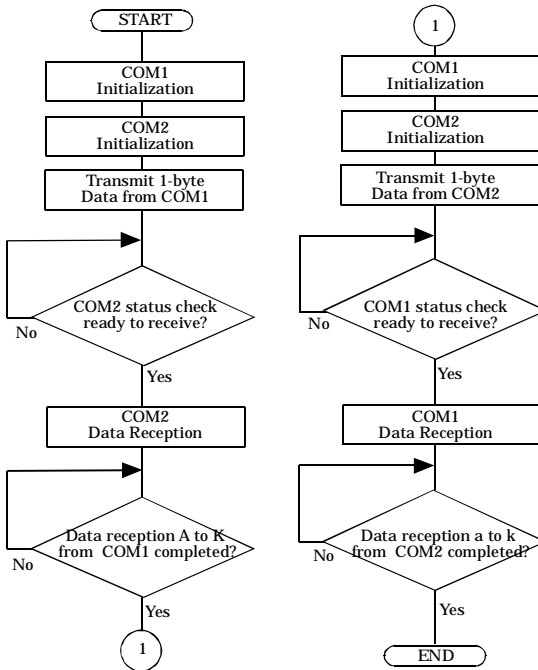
START

COM1
Initialization

COM2
Initialization

Transmit 1-byte
Data from COM1

COM2 status check
ready to receive?

No

Yes

COM2
Data Reception

Data reception A to K
from COM1 completed?

No

Yes

1

1

COM1
Initialization

COM2
Initialization

Transmit 1-byte
Data from COM2

COM1 status check
ready to receive?

No

Yes

COM1
Data Reception

Data reception a to k
from COM2 completed?

No

Yes

END